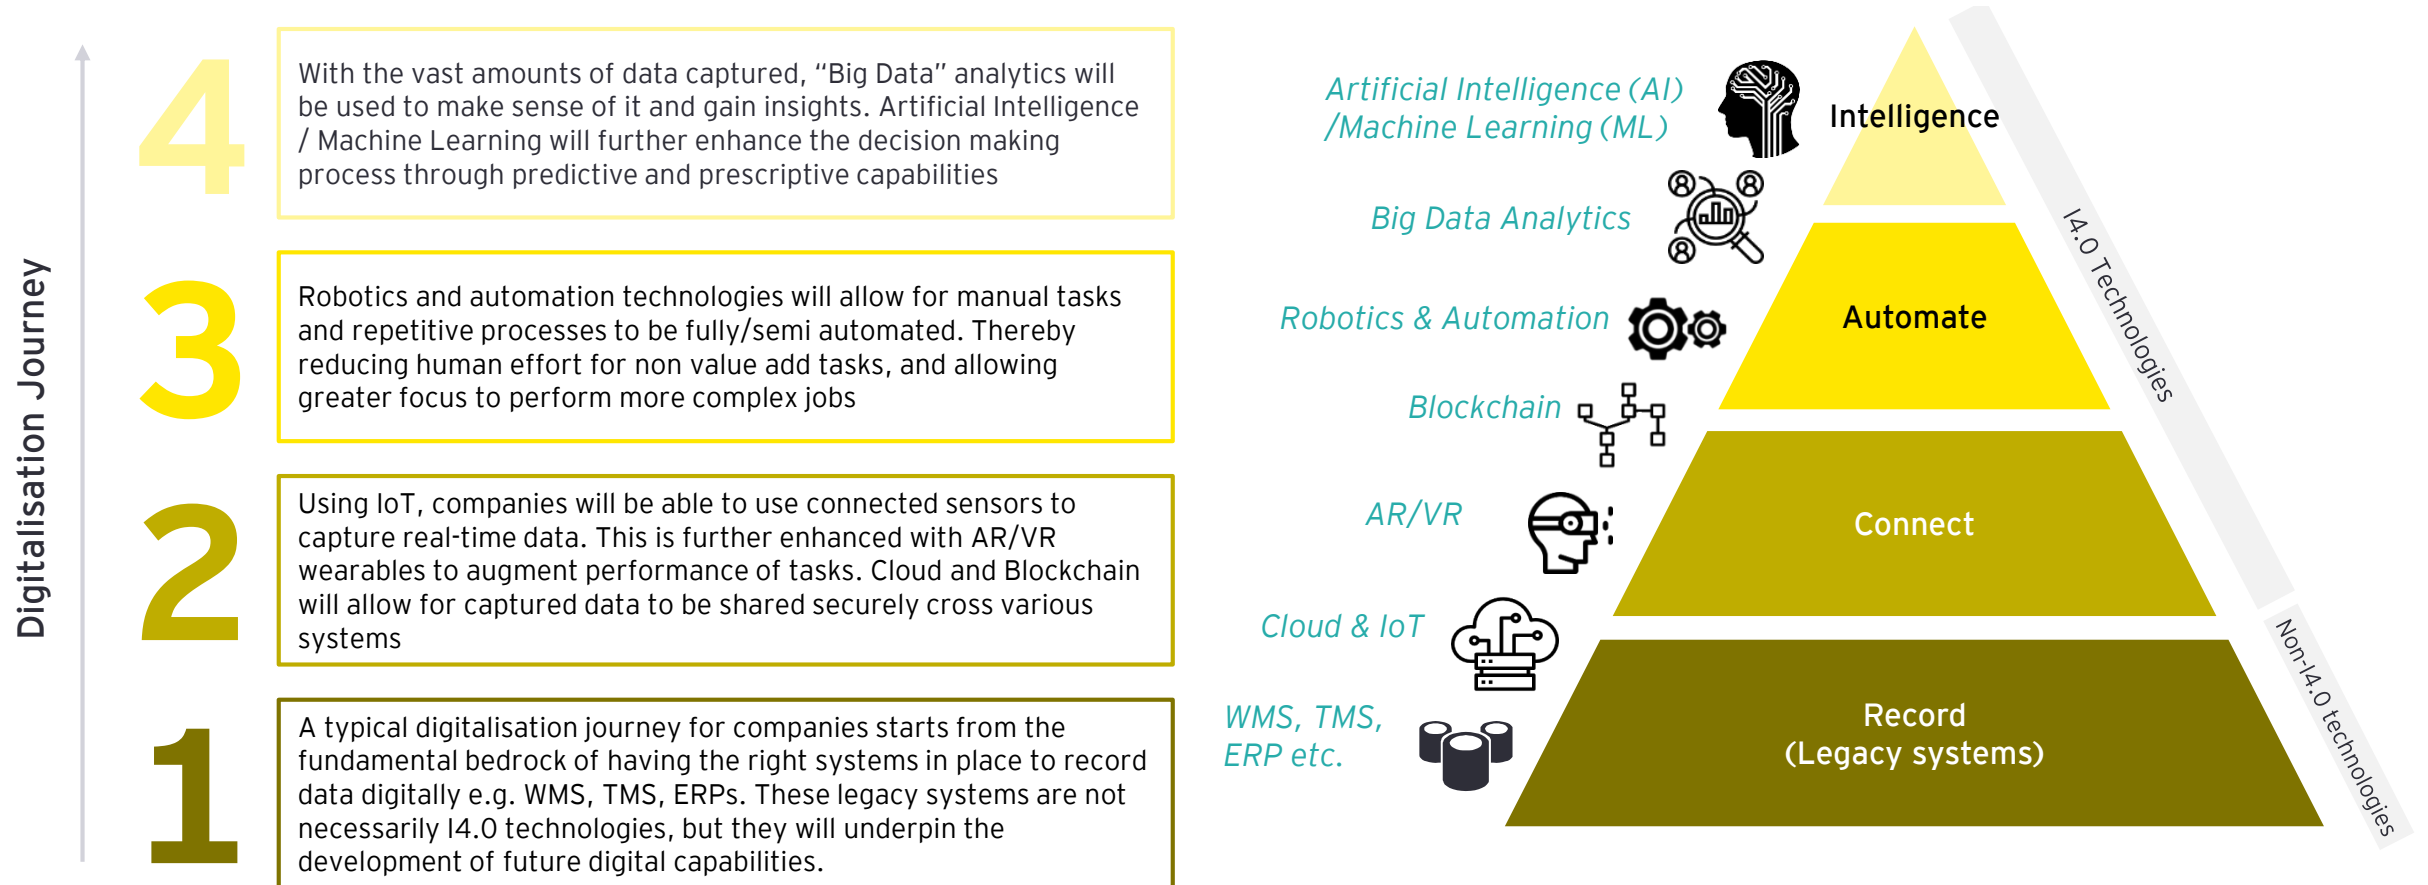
Digitalisation Journey

4

With the vast amounts of data captured, "Big Data" analytics will be used to make sense of it and gain insights. Artificial Intelligence / Machine Learning will further enhance the decision making process through predictive and prescriptive capabilities

3

Robotics and automation technologies will allow for manual tasks and repetitive processes to be fully/semi automated. Thereby reducing human effort for non value add tasks, and allowing greater focus to perform more complex jobs

2

Using IoT, companies will be able to use connected sensors to capture real-time data. This is further enhanced with AR/VR wearables to augment performance of tasks. Cloud and Blockchain will allow for captured data to be shared securely cross various systems

1

A typical digitalisation journey for companies starts from the fundamental bedrock of having the right systems in place to record data digitally e.g. WMS, TMS, ERPs. These legacy systems are not necessarily I4.0 technologies, but they will underpin the development of future digital capabilities.

Artificial Intelligence (AI) /Machine Learning (ML)

Intelligence

Big Data Analytics

Robotics & Automation

Automate

Blockchain

AR/VR

Connect

Cloud & IoT

WMS, TMS, ERP etc.

Record (Legacy systems)

I4.0 Technologies

Non-I4.0 technologies